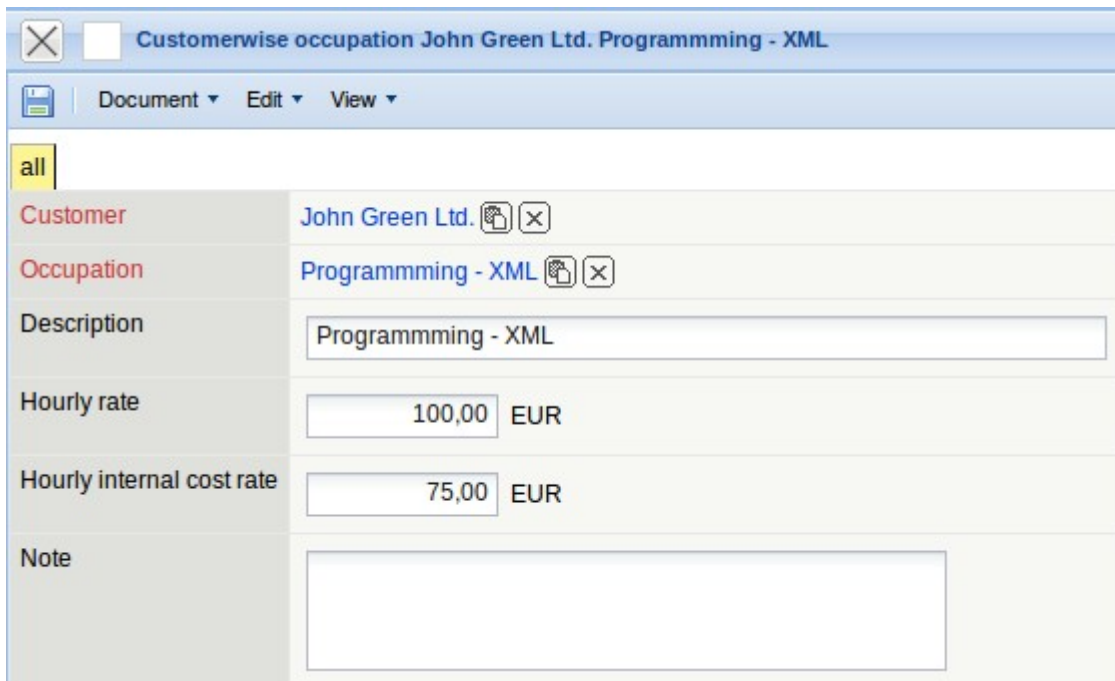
Customerwise occupation John Green Ltd. Programmming - XML

Document ▾ Edit ▾ View ▾

all

| | |
|---|---|
| Customer | John Green Ltd. |
| Occupation | Programmming - XML |
| Description | Programmming - XML |
| Hourly rate | 100,00 EUR |
| Hourly internal cost rate | 75,00 EUR |
| Note | |